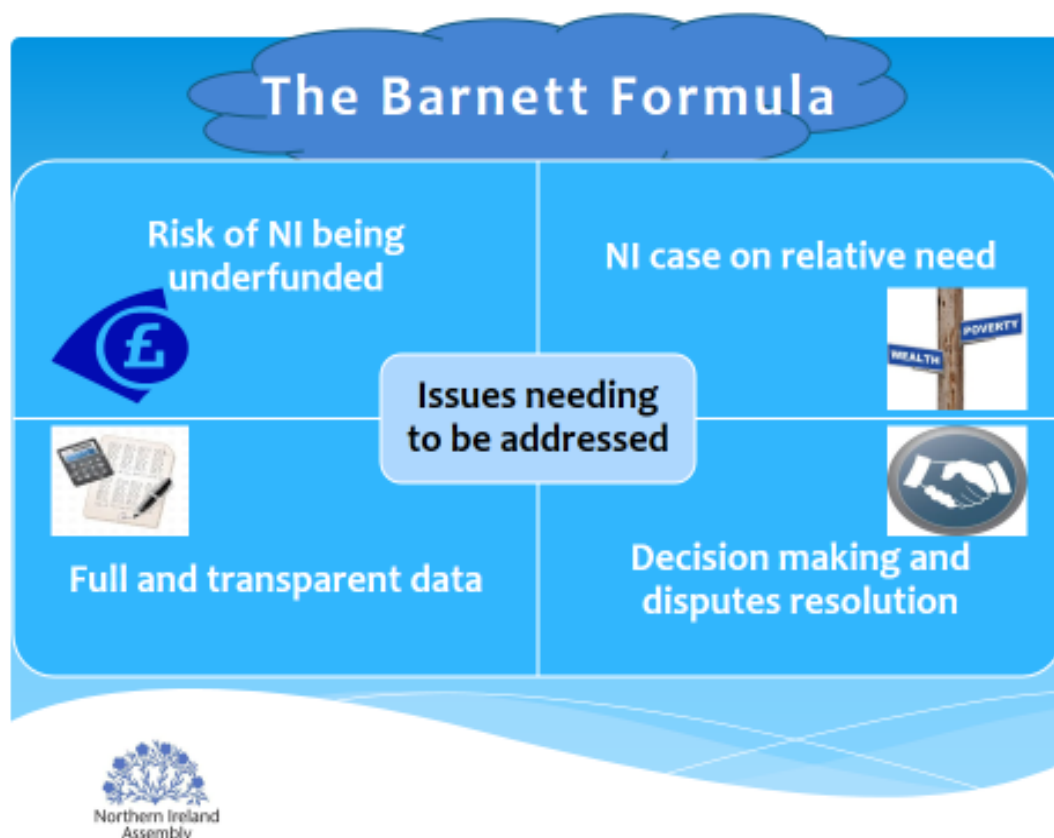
The Barnett Formula

Risk of NI being underfunded

£

NI case on relative need

POVERTY

WEALTH

Issues needing to be addressed

Full and transparent data

Decision making and disputes resolution

Northern Ireland Assembly